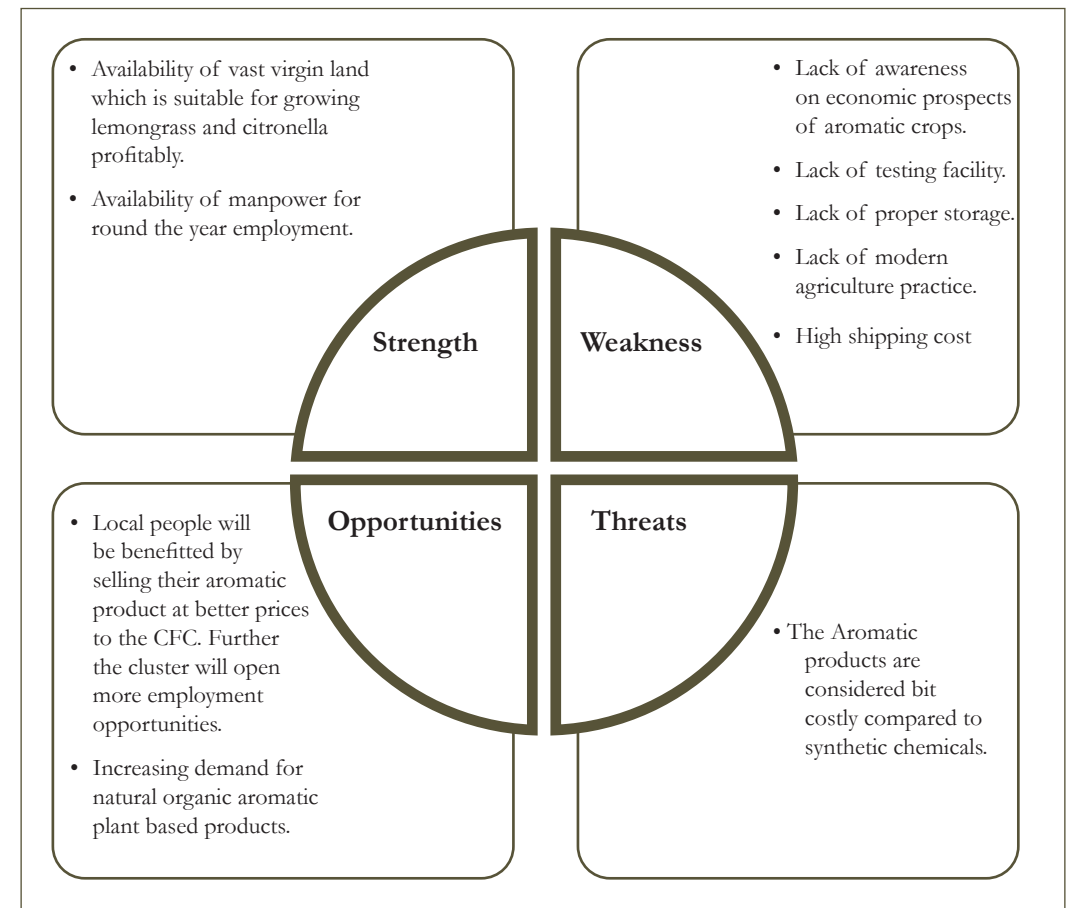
- Availability of vast virgin land which is suitable for growing lemongrass and citronella profitably.
- Availability of manpower for round the year employment.

- Lack of awareness on economic prospects of aromatic crops.
- Lack of testing facility.
- Lack of proper storage.
- Lack of modern agriculture practice.
- High shipping cost

Strength

Weakness

Opportunities

Threats

- Local people will be benefitted by selling their aromatic product at better prices to the CFC. Further the cluster will open more employment opportunities.
- Increasing demand for natural organic aromatic plant based products.

- The Aromatic products are considered bit costly compared to synthetic chemicals.